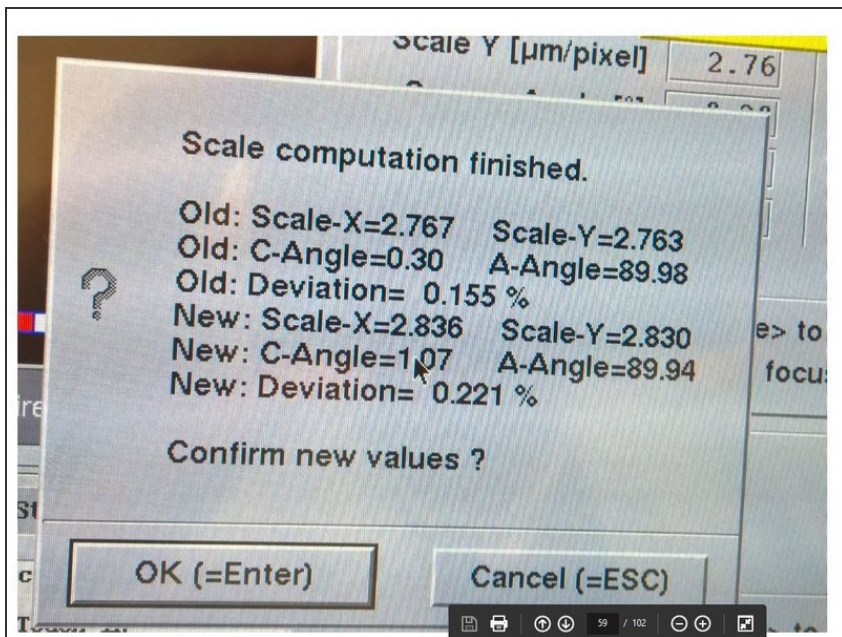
Scale Y [µm/pixel] 2.76

Scale computation finished.

Old: Scale-X=2.767 Scale-Y=2.763
Old: C-Angle=0.30 A-Angle=89.98
Old: Deviation= 0.155 %
New: Scale-X=2.836 Scale-Y=2.830
New: C-Angle=1.07 A-Angle=89.94
New: Deviation= 0.221 %

Confirm new values ?

OK (=Enter) Cancel (=ESC)

e> to
focu

59 / 102